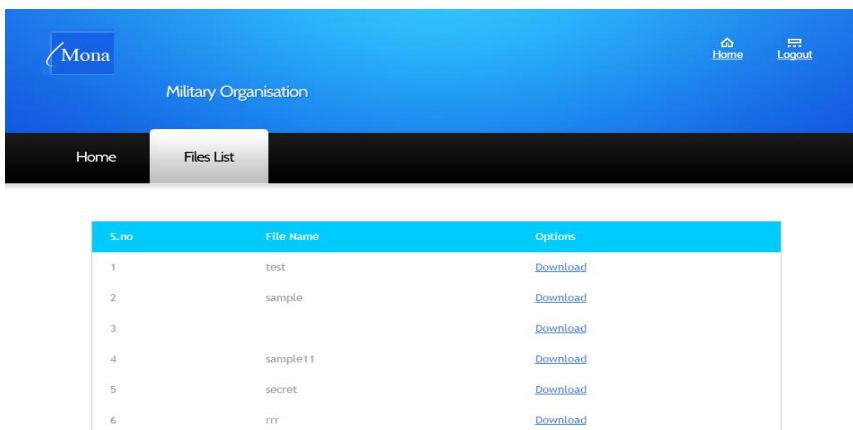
Mona

Military Organisation

Home Logout

Home Files List

| S.no | File Name | Options |
|---|---|---|
| 1 | test | Download |
| 2 | sample | Download |
| 3 | | Download |
| 4 | sample11 | Download |
| 5 | secret | Download |
| 6 | rrr | Download |